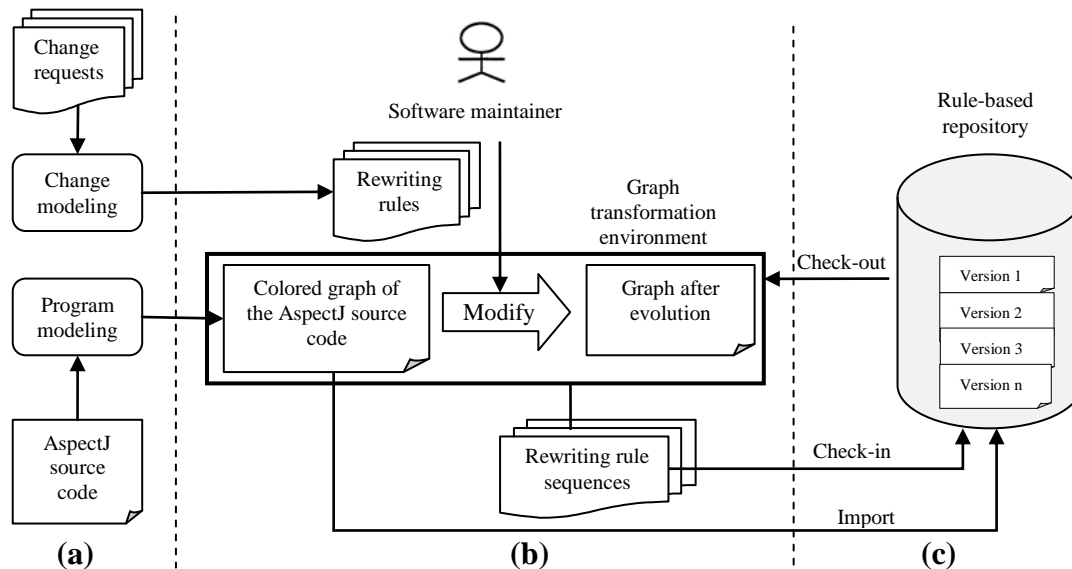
Change requests

Change modeling

Program modeling

AspectJ source code

(a)

Software maintainer

Rewriting rules

Graph transformation environment

Colored graph of the AspectJ source code

Modify

Graph after evolution

Rewriting rule sequences

(b)

Rule-based repository

Check-out

Version 1

Version 2

Version 3

Version n

Check-in

Import

(c)